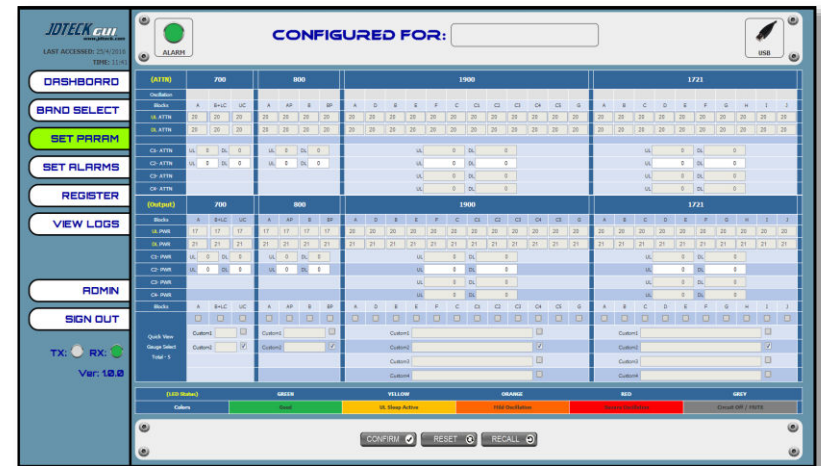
JDTECK GUI
www.jdteck.com
LAST ACCESSED: 25/4/2016
TIME: 11:42

DASHBOARD
BAND SELECT
SET PARAM
SET ALARMS
REGISTER
VIEW LOGS
ADMIN
SIGN OUT
TX: RX:
Ver: 1.0.0

ALARM
CONFIGURED FOR:
USB

| (ATTN) | 700 | 800 | 1900 | 1721 |
|---|---|---|---|---|
| Oscillation | | | | |
| Blocks | A B+LC UC | A AP B BP | A D B E F C C1 C2 C3 C4 C5 G | A B C D E F G H I J |
| UL ATTN | 20 20 20 | 20 20 20 20 | 20 20 20 20 20 20 20 20 20 20 20 20 | 20 20 20 20 20 20 20 20 20 20 |
| DL ATTN | 20 20 20 | 20 20 20 20 | 20 20 20 20 20 20 20 20 20 20 20 20 | 20 20 20 20 20 20 20 20 20 20 |
| C1- ATTN | UL 0 DL 0 | UL 0 DL 0 | UL 0 DL 0 | UL 0 DL 0 |
| C2- ATTN | UL 0 DL 0 | UL 0 DL 0 | UL 0 DL 0 | UL 0 DL 0 |
| C3- ATTN | | | UL 0 DL 0 | UL 0 DL 0 |
| C4- ATTN | | | UL 0 DL 0 | UL 0 DL 0 |

| (Output) | 700 | 800 | 1900 | 1721 |
|---|---|---|---|---|
| Blocks | A B+LC UC | A AP B BP | A D B E F C C1 C2 C3 C4 C5 G | A B C D E F G H I J |
| UL PWR | 17 17 17 | 17 17 17 17 | 20 20 20 20 20 20 20 20 20 20 20 20 | 20 20 20 20 20 20 20 20 20 20 |
| DL PWR | 21 21 21 | 21 21 21 21 | 21 21 21 21 21 21 21 21 21 21 21 21 | 21 21 21 21 21 21 21 21 21 21 |
| C1- PWR | UL 0 DL 0 | UL 0 DL 0 | UL 0 DL 0 | UL 0 DL 0 |
| C2- PWR | UL 0 DL 0 | UL 0 DL 0 | UL 0 DL 0 | UL 0 DL 0 |
| C3- PWR | | | UL 0 DL 0 | UL 0 DL 0 |
| C4- PWR | | | UL 0 DL 0 | UL 0 DL 0 |
| Blocks | A B+LC UC | A AP B BP | A D B E F C C1 C2 C3 C4 C5 G | A B C D E F G H I J |
| Quick View Gauge Select Total - 5 | Custom1 Custom2 | Custom1 Custom2 | Custom1 Custom2 Custom3 Custom4 | Custom1 Custom2 Custom3 Custom4 |

| (LED Status) | GREEN | YELLOW | ORANGE | RED | GREY |
|---|---|---|---|---|---|
| Colors | Good | UL Sleep Active | Mild Oscillation | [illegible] | Circuit Off / FAITS |

CONFIRM RESET RECALL